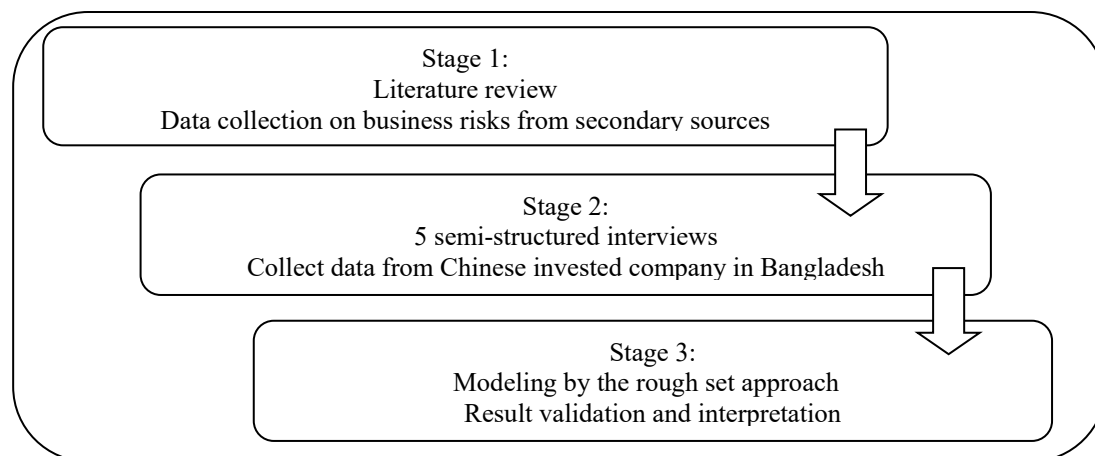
Stage 1:
Literature review
Data collection on business risks from secondary sources

Stage 2:
5 semi-structured interviews
Collect data from Chinese invested company in Bangladesh

Stage 3:
Modeling by the rough set approach
Result validation and interpretation